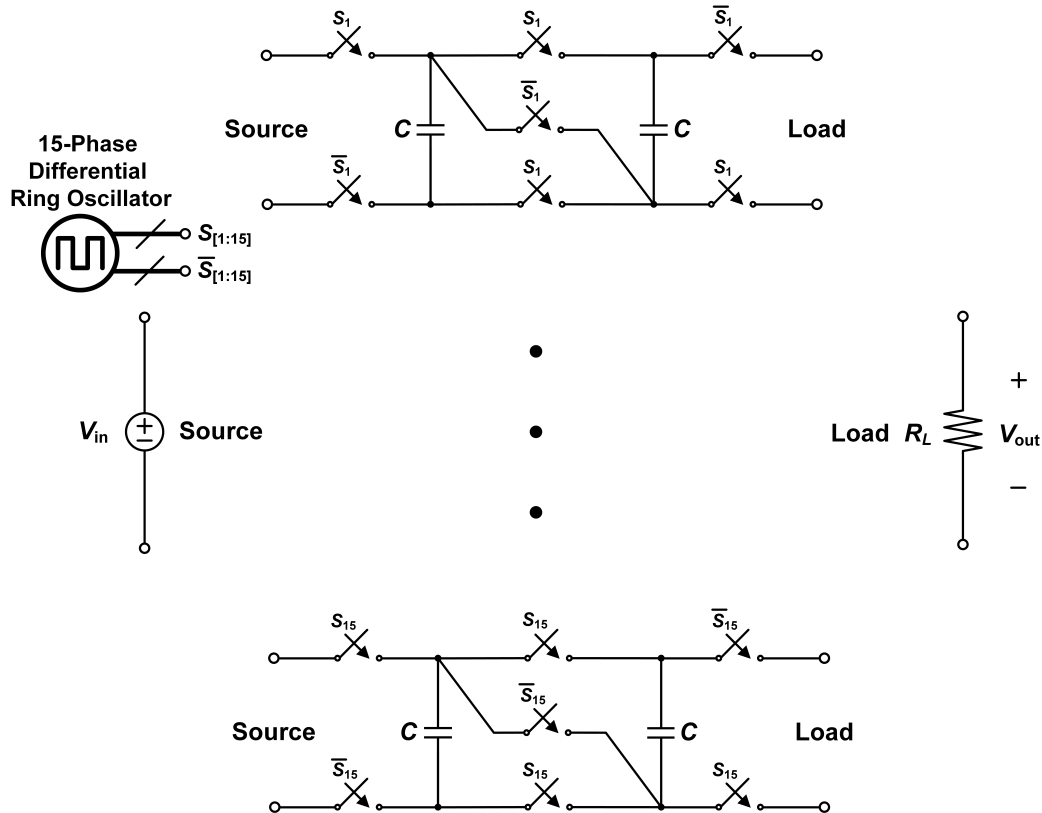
$S_1$ $S_1$ $\overline{S}_1$

$\overline{S}_1$

Source $C$ $C$ Load

$\overline{S}_1$ $S_1$ $S_1$

15-Phase Differential Ring Oscillator

$S_{[1:15]}$

$\overline{S}_{[1:15]}$

$V_{in}$ $\pm$ Source

Load $R_L$ $V_{out}$

+

−

$S_{15}$ $S_{15}$ $\overline{S}_{15}$

$\overline{S}_{15}$

Source $C$ $C$ Load

$\overline{S}_{15}$ $S_{15}$ $S_{15}$